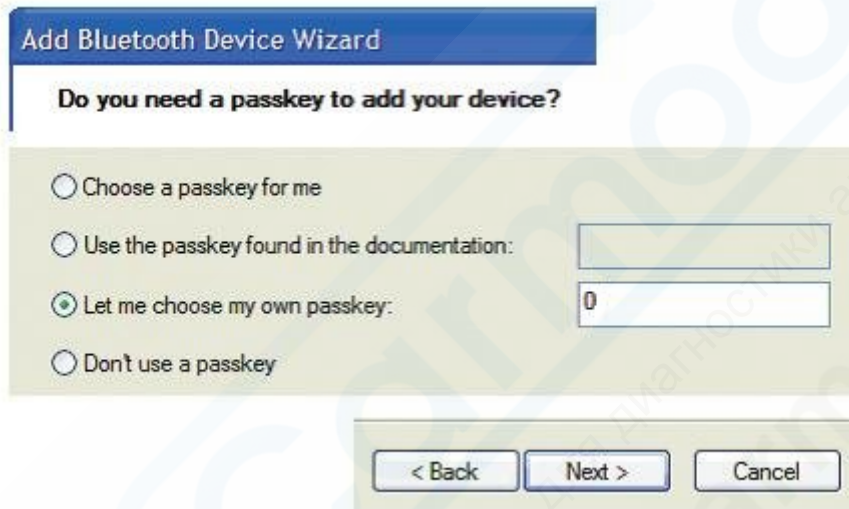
Add Bluetooth Device Wizard

Do you need a passkey to add your device?

Choose a passkey for me

Use the passkey found in the documentation:

Let me choose my own passkey: 0

Dont use a passkey

< Back Next > Cancel